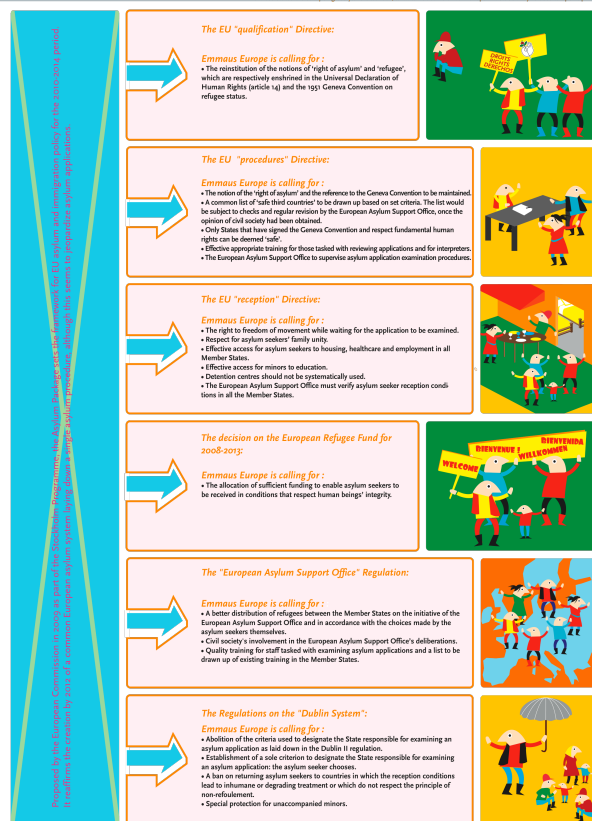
Proposed by the European Commission in 2009 as part of the Stockholm Programme, the Asylum Package sets the framework for EU asylum and immigration policy for the 2010-2014 period. It reaffirms the creation by 2012 of a common European asylum system laying down a single asylum procedure, although this seems to jeopardise asylum applications.

The EU "qualification" Directive:

Emmaus Europe is calling for :
• The reinstitution of the notions of 'right of asylum' and 'refugee', which are respectively enshrined in the Universal Declaration of Human Rights (article 14) and the 1951 Geneva Convention on refugee status.

DROITS RIGHTS DERECHOS

The EU "procedures" Directive:

Emmaus Europe is calling for :
• The notion of the 'right of asylum' and the reference to the Geneva Convention to be maintained.
• A common list of 'safe third countries' to be drawn up based on set criteria. The list would be subject to checks and regular revision by the European Asylum Support Office, once the opinion of civil society had been obtained.
• Only States that have signed the Geneva Convention and respect fundamental human rights can be deemed 'safe'.
• Effective appropriate training for those tasked with reviewing applications and for interpreters.
• The European Asylum Support Office to supervise asylum application examination procedures.

The EU "reception" Directive:

Emmaus Europe is calling for :
• The right to freedom of movement while waiting for the application to be examined.
• Respect for asylum seekers' family unity.
• Effective access for asylum seekers to housing, healthcare and employment in all Member States.
• Effective access for minors to education.
• Detention centres should not be systematically used.
• The European Asylum Support Office must verify asylum seeker reception conditions in all the Member States.

The decision on the European Refugee Fund for 2008-2013:

Emmaus Europe is calling for :
• The allocation of sufficient funding to enable asylum seekers to be received in conditions that respect human beings' integrity.

WELCOME BIENVENUE ! WILLKOMMEN BIENVENIDA

The "European Asylum Support Office" Regulation:

Emmaus Europe is calling for :
• A better distribution of refugees between the Member States on the initiative of the European Asylum Support Office and in accordance with the choices made by the asylum seekers themselves.
• Civil society's involvement in the European Asylum Support Office's deliberations.
• Quality training for staff tasked with examining asylum applications and a list to be drawn up of existing training in the Member States.

The Regulations on the "Dublin System":

Emmaus Europe is calling for :
• Abolition of the criteria used to designate the State responsible for examining an asylum application as laid down in the Dublin II regulation.
• Establishment of a sole criterion to designate the State responsible for examining an asylum application: the asylum seeker chooses.
• A ban on returning asylum seekers to countries in which the reception conditions lead to inhumane or degrading treatment or which do not respect the principle of non-refoulement.
• Special protection for unaccompanied minors.